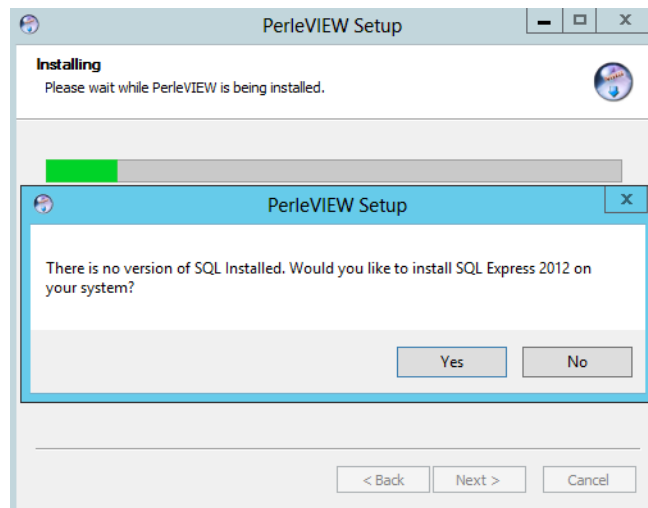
PerleVIEW Setup

Installing
Please wait while PerleVIEW is being installed.

PerleVIEW Setup

There is no version of SQL Installed. Would you like to install SQL Express 2012 on your system?

Yes No

< Back Next > Cancel